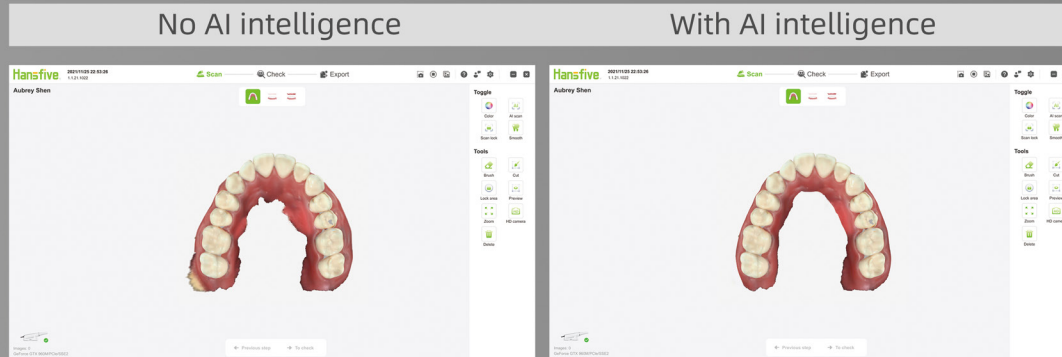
No AI intelligence

With AI intelligence

Hansfive 2021/11/25 22:53:26 1.1.21.1022

Scan Check Export

Aubrey Shen

Toggle

Color AI scan

Scan lock Smooth

Tools

Brush Cut

Lock area Preview

Zoom HD camera

Delete

← Previous step → To check

Images: 0
GeForce GTX 960M/PCIe/SSE2

Hansfive 2021/11/25 22:53:26 1.1.21.1022

Scan Check Export

Aubrey Shen

Toggle

Color AI scan

Scan lock Smooth

Tools

Brush Cut

Lock area Preview

Zoom HD camera

Delete

← Previous step → To check

Images: 0
GeForce GTX 960M/PCIe/SSE2